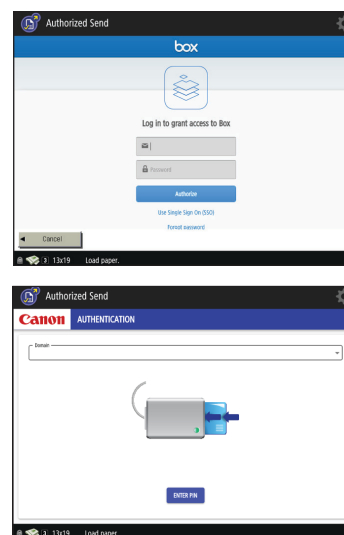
Authorized Send

box

Log in to grant access to Box

Password

Authorize

Use Single Sign On (SSO)

Forgot password

Cancel

3 13x19 Load paper.

Authorized Send

Canon AUTHENTICATION

Domain

ENTER PIN

3 13x19 Load paper.